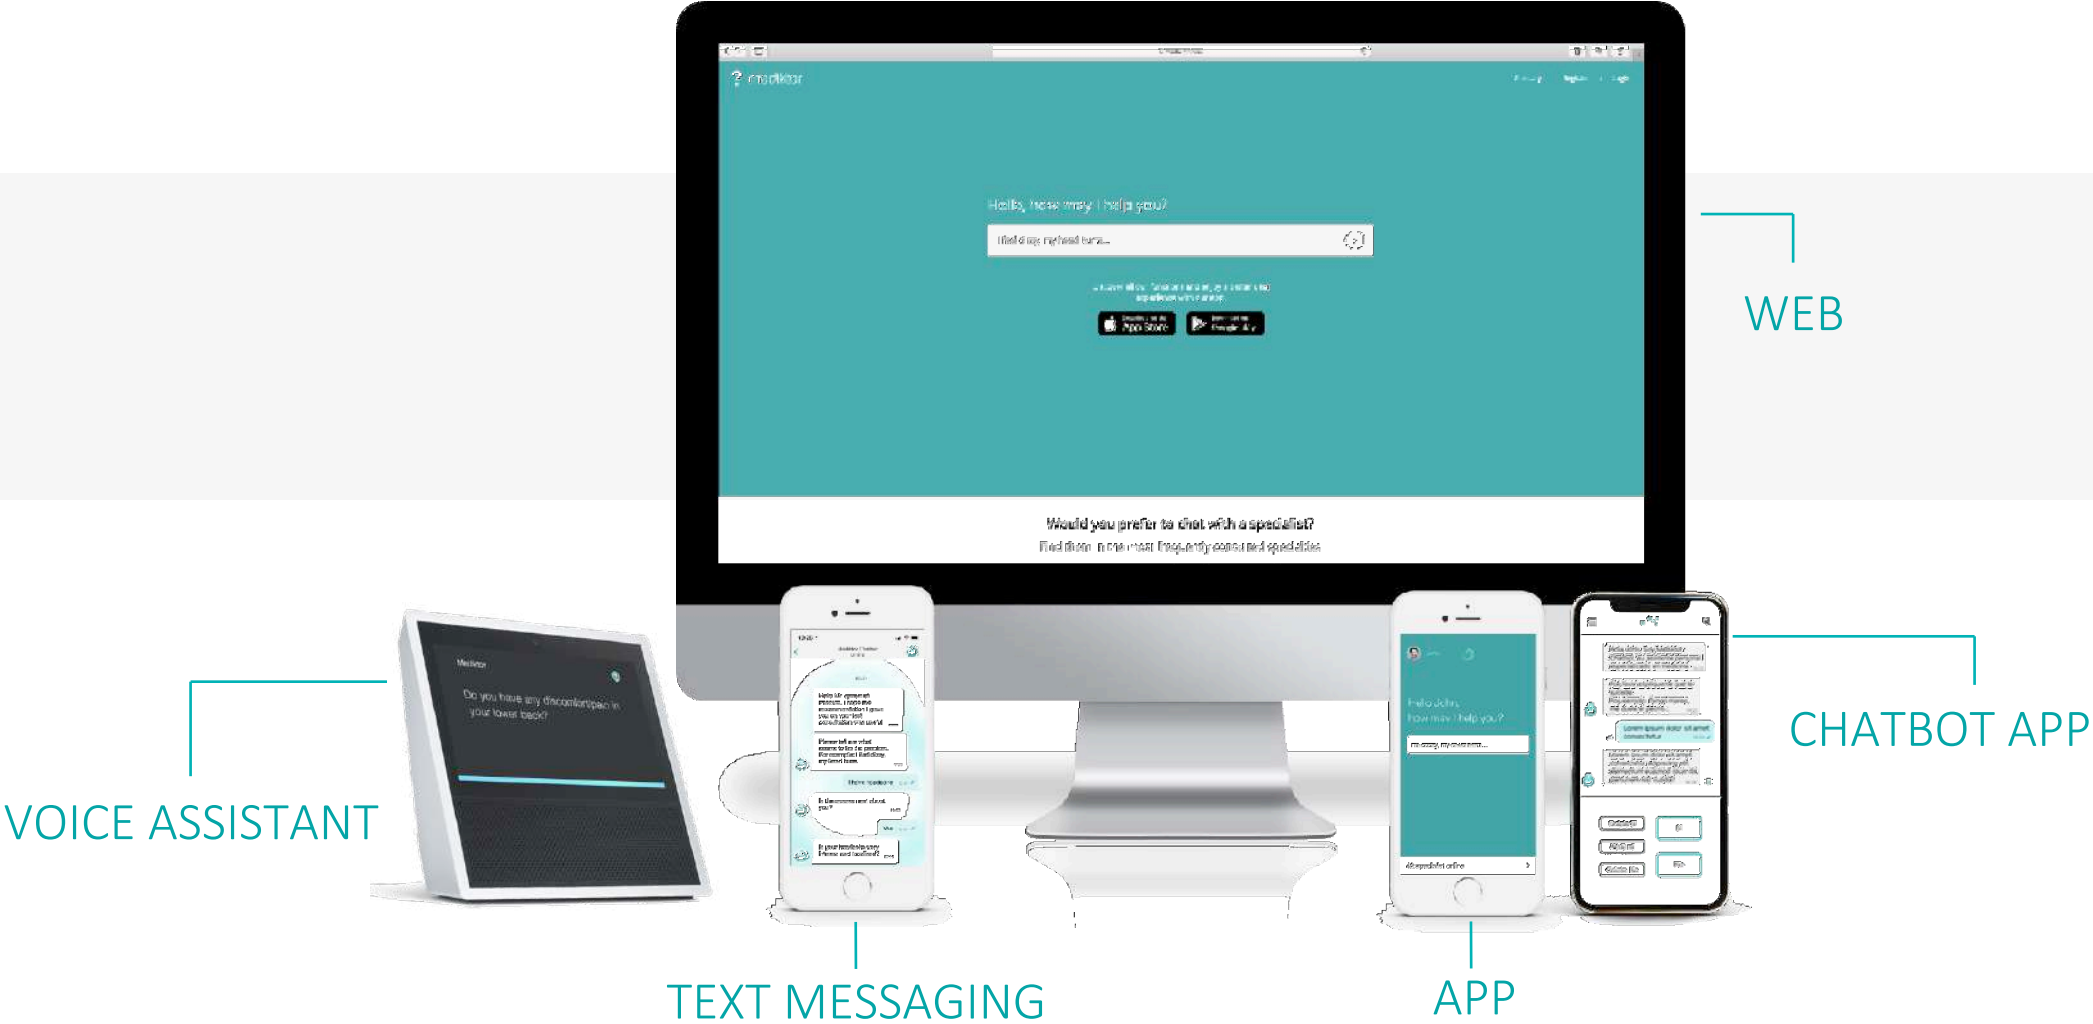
mediktor

Hello, how may I help you?

I feel dizzy, my head hurts...

App Store

Google Play

Would you prefer to chat with a specialist?

Find them in the most frequently consulted specialties

WEB

Mediktor

Do you have any discomfort/pain in your lower back?

VOICE ASSISTANT

Hello John,
how may I help you?

I'm dizzy, my chest hurts...

A specialist online

Lorem ipsum dolor sit amet

CHATBOT APP

TEXT MESSAGING

APP